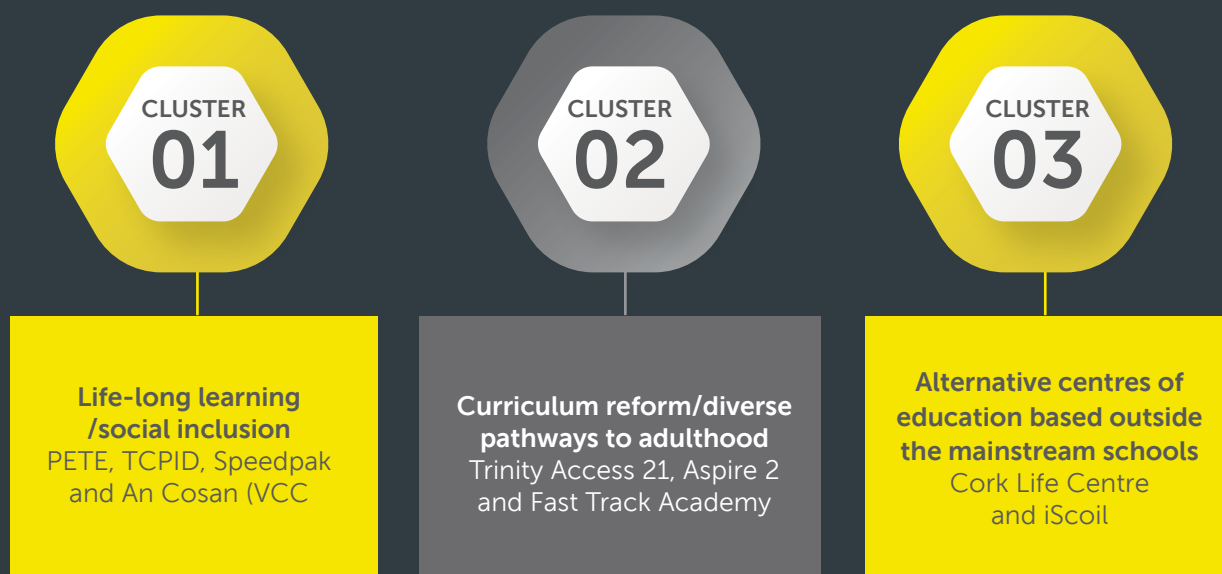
CLUSTER
01

CLUSTER
02

CLUSTER
03

Life-long learning /social inclusion
PETE, TCPID, Speedpak and An Cosan (VCC

Curriculum reform/diverse pathways to adulthood
Trinity Access 21, Aspire 2 and Fast Track Academy

Alternative centres of education based outside the mainstream schools
Cork Life Centre and iScoil